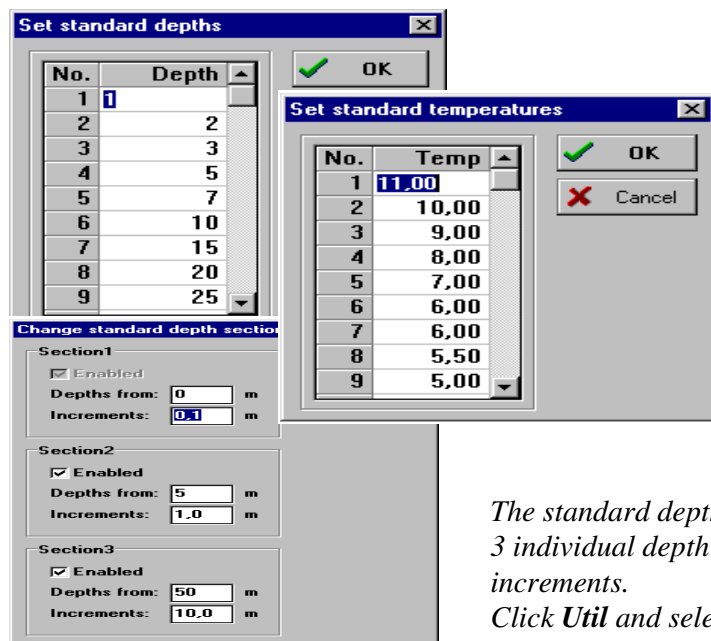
Set standard depths

| No. | Depth |
|---|---|
| 1 | 1 |
| 2 | 2 |
| 3 | 3 |
| 4 | 5 |
| 5 | 7 |
| 6 | 10 |
| 7 | 15 |
| 8 | 20 |
| 9 | 25 |

OK

Set standard temperatures

| No. | Temp |
|---|---|
| 1 | 11,00 |
| 2 | 10,00 |
| 3 | 9,00 |
| 4 | 8,00 |
| 5 | 7,00 |
| 6 | 6,00 |
| 7 | 6,00 |
| 8 | 5,50 |
| 9 | 5,00 |

OK

Cancel

Change standard depth sectio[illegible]

Section1
Enabled
Depths from: 0 m
Increments: 0,1 m

Section2
Enabled
Depths from: 5 m
Increments: 1,0 m

Section3
Enabled
Depths from: 50 m
Increments: 10,0 m

The standard depth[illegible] 3 individual depth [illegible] increments.
Click Util and sele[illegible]